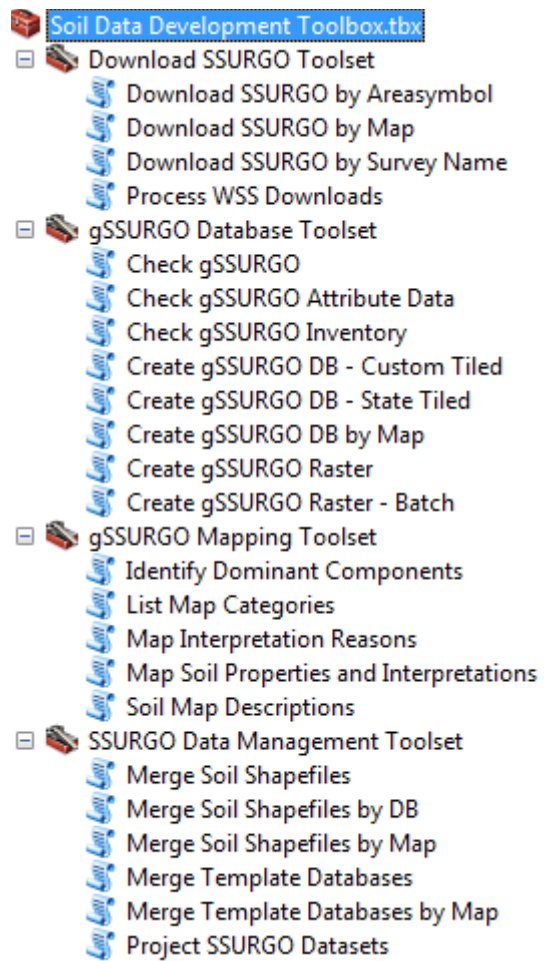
Soil Data Development Toolbox.tbx

Download SSURGO Toolset

Download SSURGO by Areasymbol

Download SSURGO by Map

Download SSURGO by Survey Name

Process WSS Downloads

gSSURGO Database Toolset

Check gSSURGO

Check gSSURGO Attribute Data

Check gSSURGO Inventory

Create gSSURGO DB - Custom Tiled

Create gSSURGO DB - State Tiled

Create gSSURGO DB by Map

Create gSSURGO Raster

Create gSSURGO Raster - Batch

gSSURGO Mapping Toolset

Identify Dominant Components

List Map Categories

Map Interpretation Reasons

Map Soil Properties and Interpretations

Soil Map Descriptions

SSURGO Data Management Toolset

Merge Soil Shapefiles

Merge Soil Shapefiles by DB

Merge Soil Shapefiles by Map

Merge Template Databases

Merge Template Databases by Map

Project SSURGO Datasets